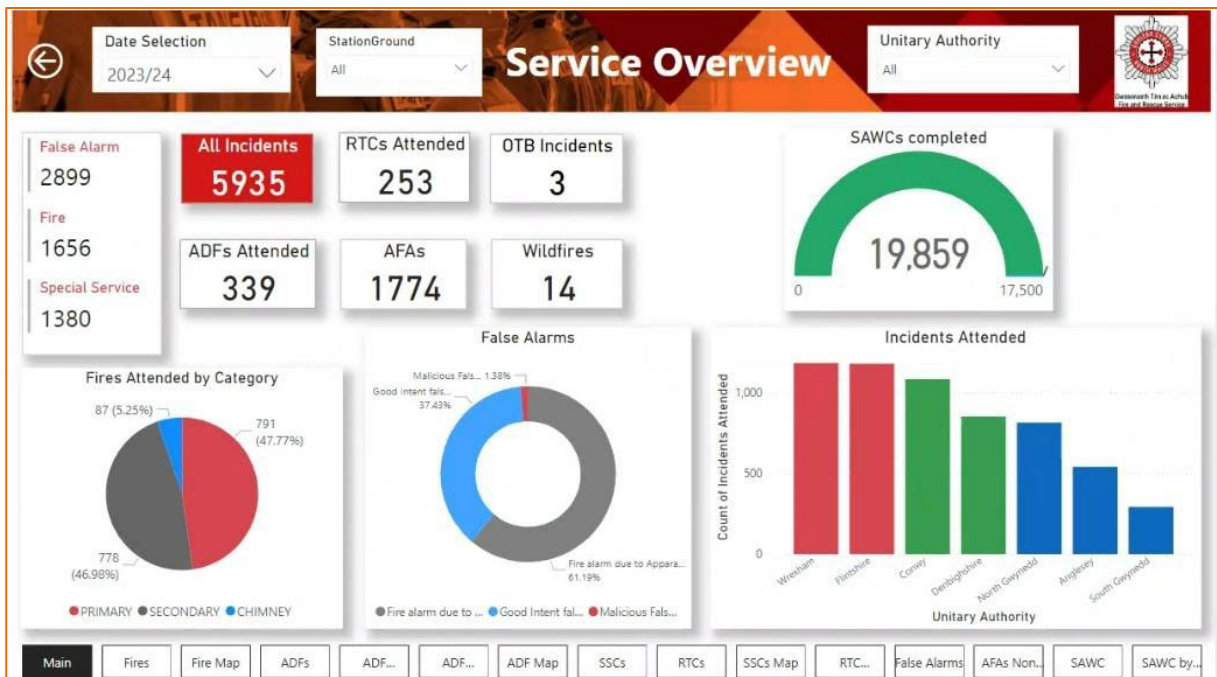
Date Selection
2023/24

StationGround
All

Service Overview

Unitary Authority
All

Gwasanaeth Tân ac Achub
Fire and Rescue Service

False Alarm
2899
Fire
1656
Special Service
1380

All Incidents
5935

RTCs Attended
253

OTB Incidents
3

ADFs Attended
339

AFAs
1774

Wildfires
14

SAWCs completed
19,859
0
17,500

Fires Attended by Category
87 (5.25%)
791 (47.77%)
778 (46.98%)
● PRIMARY ● SECONDARY ● CHIMNEY

False Alarms
Malicious Fals... 1.38%
Good Intent fals... 37.43%
Fire alarm due to Appara... 61.19%
● Fire alarm due to ... ● Good Intent fal... ● Malicious Fals...

Incidents Attended
Count of Incidents Attended
1,000
500
0
Wrexham
Flintshire
Conwy
Denbighshire
North Gwynedd
Anglesey
South Gwynedd
Unitary Authority

Main | Fires | Fire Map | ADFs | ADF... | ADF... | ADF Map | SSCs | RTCs | SSCs Map | RTC... | False Alarms | AFAs Non... | SAWC | SAWC by...